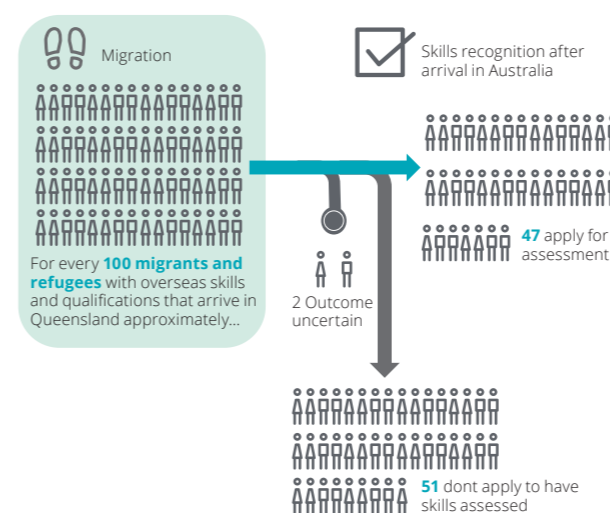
Migration

For every **100 migrants and refugees** with overseas skills and qualifications that arrive in Queensland approximately...

Skills recognition after arrival in Australia

**47** apply for assessment

2 Outcome uncertain

**51** dont apply to have skills assessed